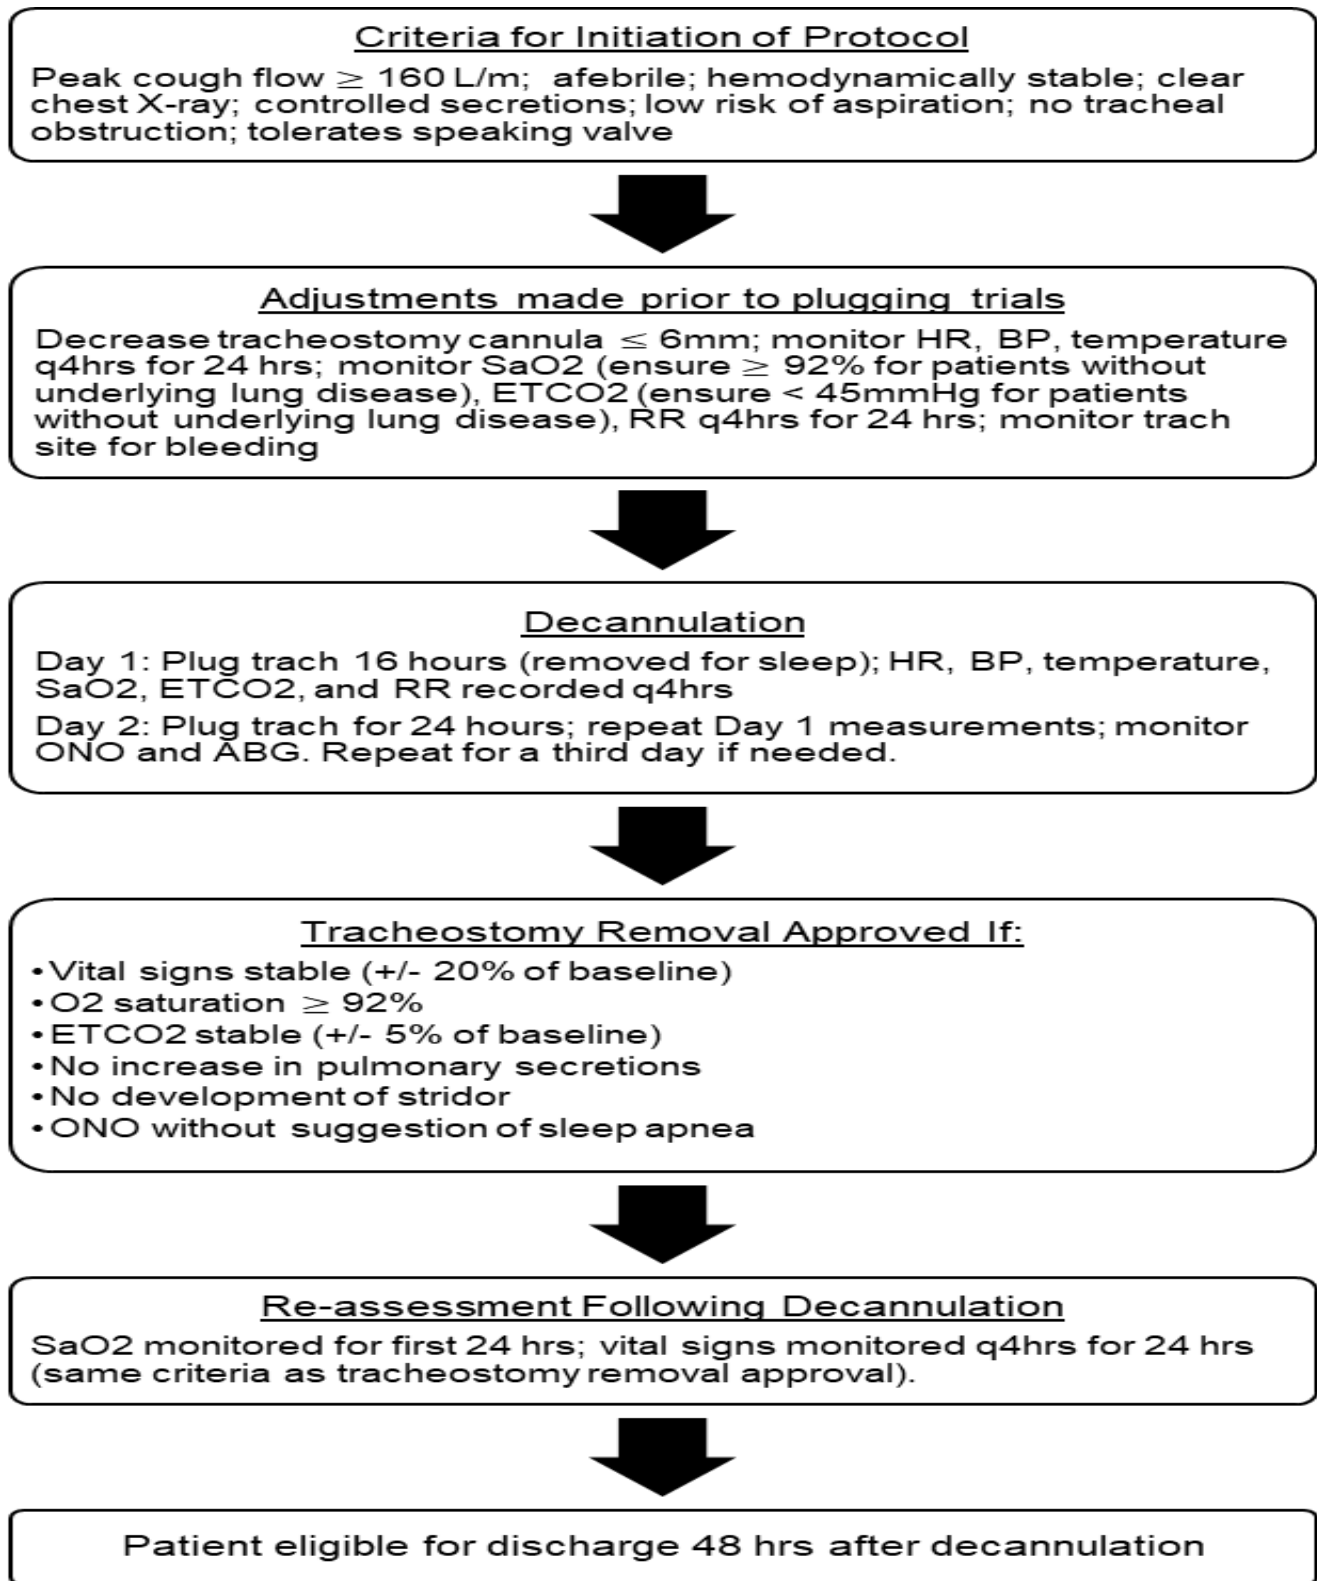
Criteria for Initiation of Protocol

Peak cough flow $\geq$ 160 L/m; afebrile; hemodynamically stable; clear chest X-ray; controlled secretions; low risk of aspiration; no tracheal obstruction; tolerates speaking valve

Adjustments made prior to plugging trials

Decrease tracheostomy cannula $\leq$ 6mm; monitor HR, BP, temperature q4hrs for 24 hrs; monitor SaO2 (ensure $\geq$ 92% for patients without underlying lung disease), ETCO2 (ensure < 45mmHg for patients without underlying lung disease), RR q4hrs for 24 hrs; monitor trach site for bleeding

Decannulation

Day 1: Plug trach 16 hours (removed for sleep); HR, BP, temperature, SaO2, ETCO2, and RR recorded q4hrs

Day 2: Plug trach for 24 hours; repeat Day 1 measurements; monitor ONO and ABG. Repeat for a third day if needed.

Tracheostomy Removal Approved If:

• Vital signs stable (+/- 20% of baseline)
• O2 saturation $\geq$ 92%
• ETCO2 stable (+/- 5% of baseline)
• No increase in pulmonary secretions
• No development of stridor
• ONO without suggestion of sleep apnea

Re-assessment Following Decannulation

SaO2 monitored for first 24 hrs; vital signs monitored q4hrs for 24 hrs (same criteria as tracheostomy removal approval).

Patient eligible for discharge 48 hrs after decannulation